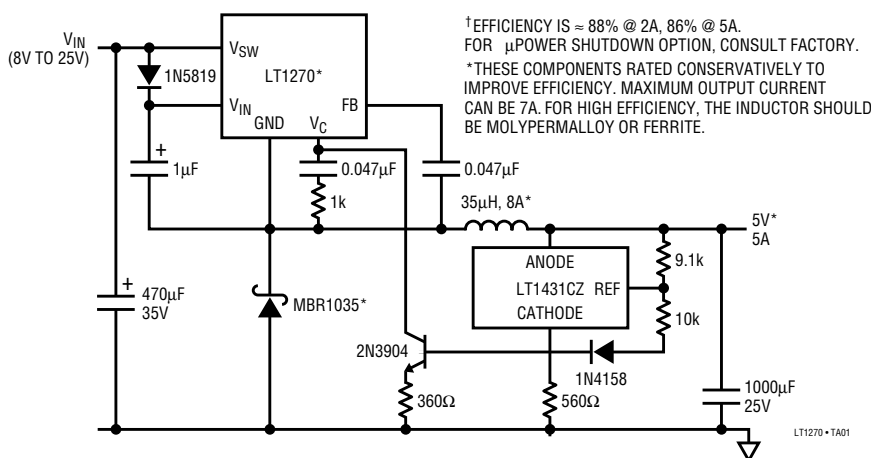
$V_{IN}$
(8V TO 25V)

1N5819

$V_{SW}$
LT1270*
$V_{IN}$
GND
$V_C$
FB

+
1μF

0.047μF
1k
0.047μF

35μH, 8A*

5V*
5A

ANODE
LT1431CZ REF
CATHODE

9.1k
10k

+
470μF
35V

MBR1035*

2N3904

1N4158

360Ω
560Ω

1000μF
25V

$^{\dagger}$EFFICIENCY IS ≈ 88% @ 2A, 86% @ 5A.
FOR μPOWER SHUTDOWN OPTION, CONSULT FACTORY.
*THESE COMPONENTS RATED CONSERVATIVELY TO IMPROVE EFFICIENCY. MAXIMUM OUTPUT CURRENT CAN BE 7A. FOR HIGH EFFICIENCY, THE INDUCTOR SHOULD BE MOLYPERMALLOY OR FERRITE.

LT1270 • TA01